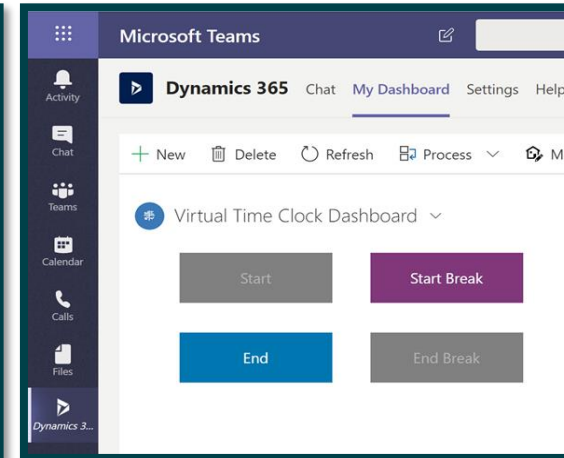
Microsoft Teams

Activity
Chat
Teams
Calendar
Calls
Files
Dynamics 3...

Dynamics 365 Chat My Dashboard Settings Help

+ New Delete Refresh Process M

Virtual Time Clock Dashboard

Start
Start Break
End
End Break